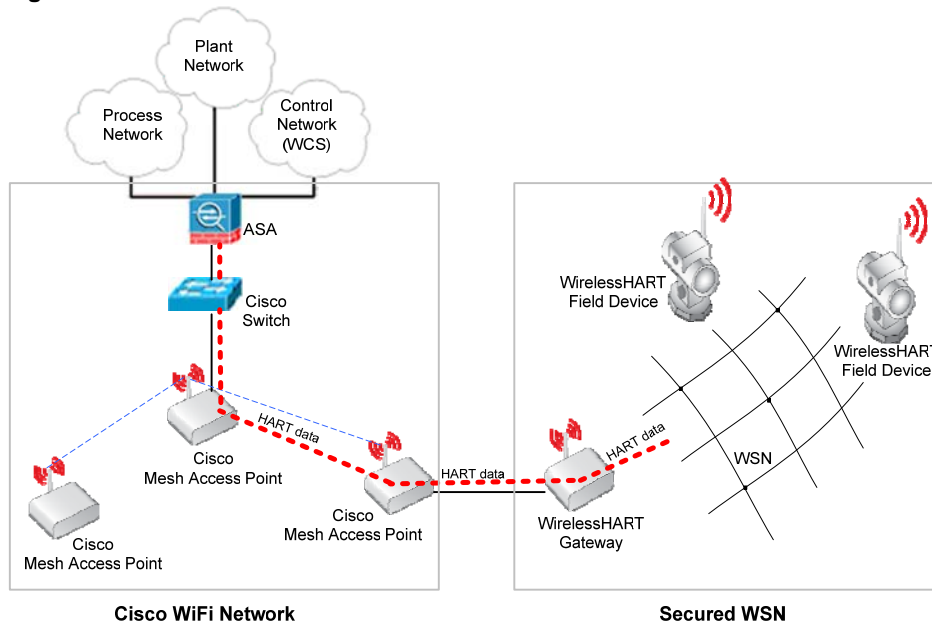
Plant Network

Process Network

Control Network (WCS)

ASA

Cisco Switch

HART data

Cisco Mesh Access Point

Cisco Mesh Access Point

Cisco Mesh Access Point

HART data

WirelessHART Field Device

WirelessHAR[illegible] Field Device

HART data

WSN

WirelessHART Gateway

Cisco WiFi Network

Secured WSN